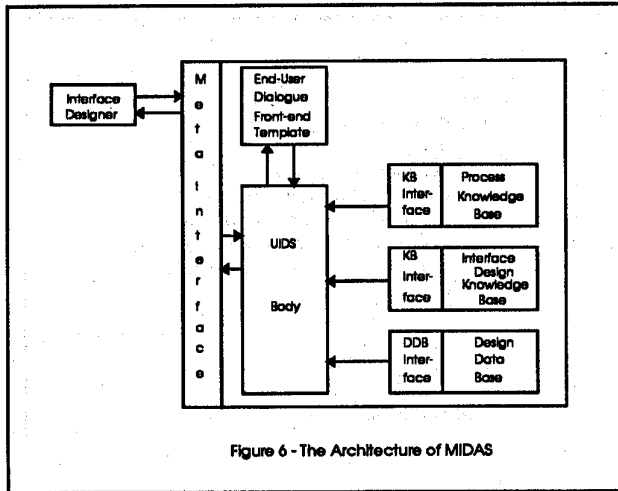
Interface Designer

M
e
t
a
I
n
t
e
r
f
a
c
e

End-User Dialogue Front-end Template

UIDS

Body

KB Interface

Process Knowledge Base

KB Interface

Interface Design Knowledge Base

DDB Interface

Design Data Base

Figure 6 - The Architecture of MIDAS